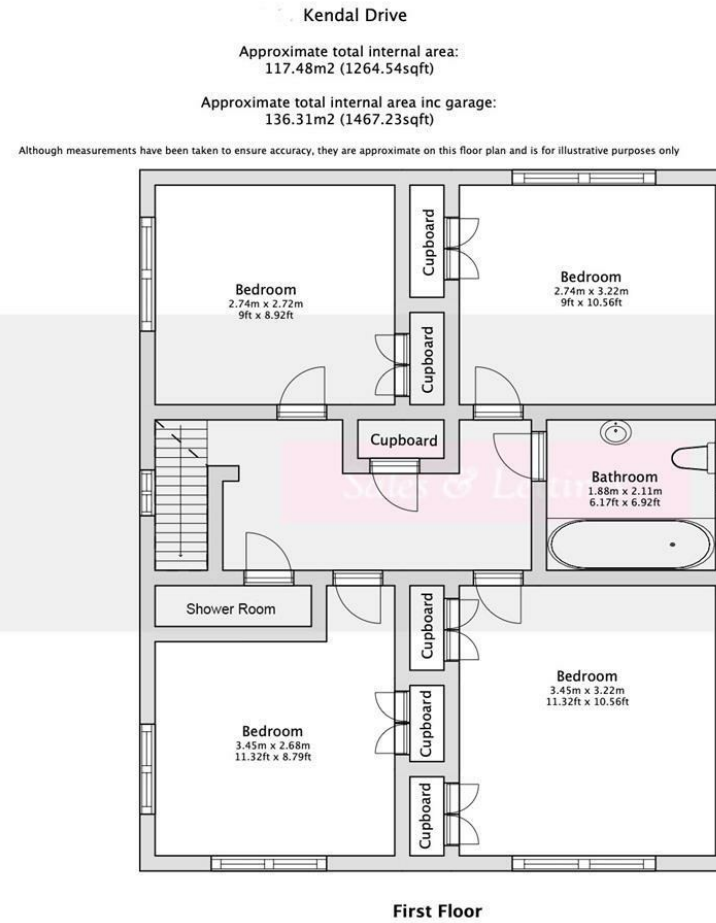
Kendal Drive

Approximate total internal area:
117.48m2 (1264.54sqft)

Approximate total internal area inc garage:
136.31m2 (1467.23sqft)

Although measurements have been taken to ensure accuracy, they are approximate on this floor plan and is for illustrative purposes only

Cupboard

Bedroom
2.74m x 2.72m
9ft x 8.92ft

Bedroom
2.74m x 3.22m
9ft x 10.56ft

Cupboard

Cupboard

Bathroom
1.88m x 2.11m
6.17ft x 6.92ft

Sales & Letting

Shower Room

Cupboard

Bedroom
3.45m x 3.22m
11.32ft x 10.56ft

Cupboard

Bedroom
3.45m x 2.68m
11.32ft x 8.79ft

Cupboard

First Floor